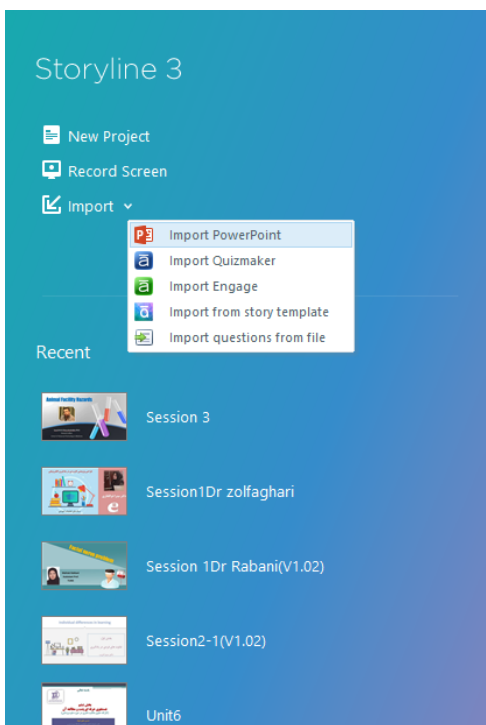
Storyline 3

New Project

Record Screen

Import

Import PowerPoint

Import Quizmaker

Import Engage

Import from story template

Import questions from file

Recent

Animal Facility Records

Session 3

Session1Dr zolfaghari

Session 1Dr Rabani(V1.02)

Individual Differences in learning

Session2-1(V1.02)

Unit6